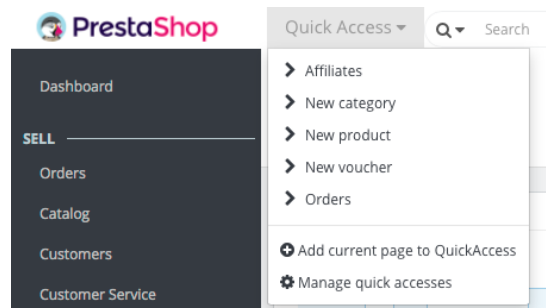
PrestaShop

Quick Access

Search

Dashboard

SELL

Orders

Catalog

Customers

Customer Service

Affiliates

New category

New product

New voucher

Orders

Add current page to QuickAccess

Manage quick accesses